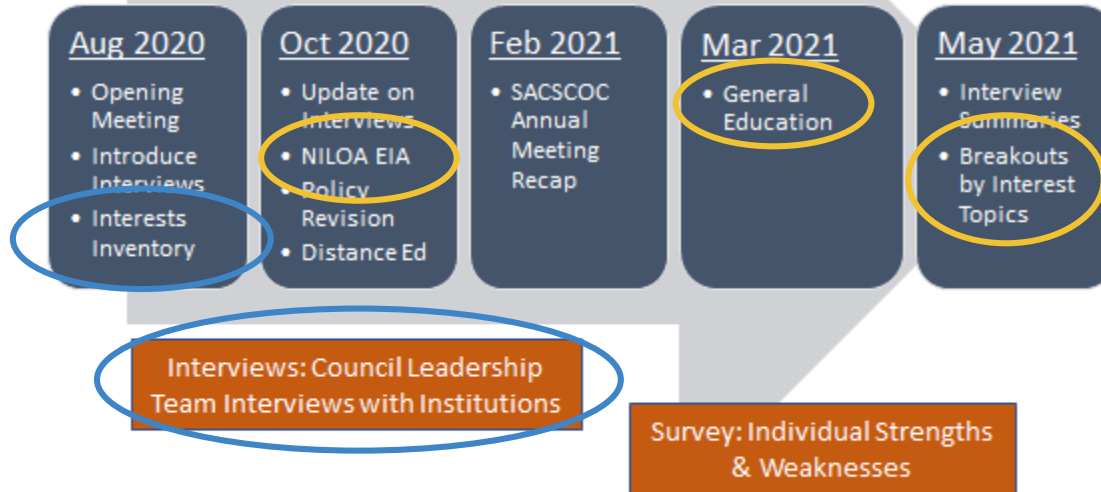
Aug 2020
- Opening Meeting
- Introduce Interviews
- Interests Inventory

Oct 2020
- Update on Interviews
- NILOA EIA
- Policy Revision
- Distance Ed

Feb 2021
- SACSCOC Annual Meeting Recap

Mar 2021
- General Education

May 2021
- Interview Summaries
- Breakouts by Interest Topics

Interviews: Council Leadership Team Interviews with Institutions

Survey: Individual Strengths & Weaknesses